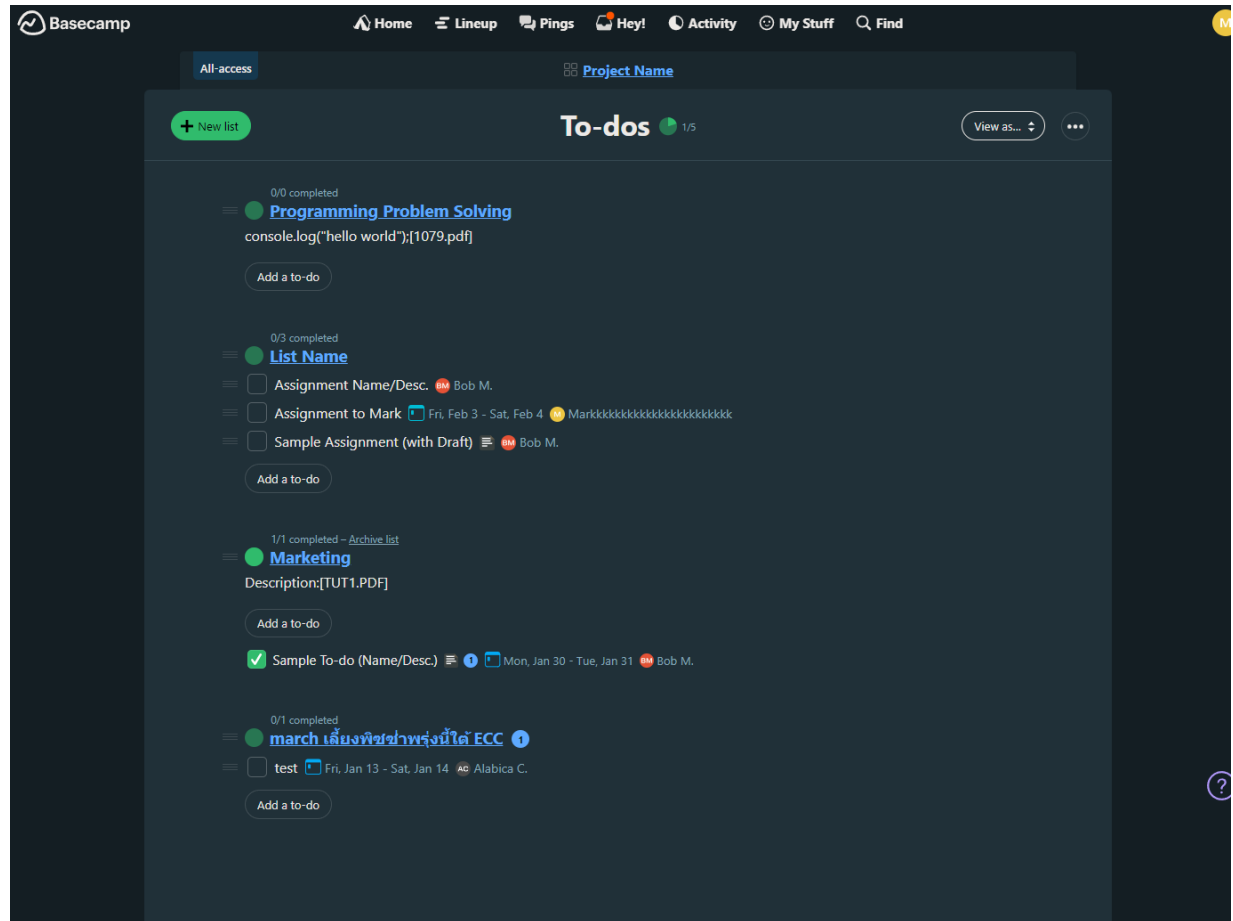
Basecamp Home Lineup Pings Hey! Activity My Stuff Find

M

All-access

Project Name

New list

To-dos 1/5

View as...

0/0 completed
Programming Problem Solving
console.log("hello world");[1079.pdf]

Add a to-do

0/3 completed
List Name
Assignment Name/Desc. BM Bob M.
Assignment to Mark Fri, Feb 3 - Sat, Feb 4 M Markkkkkkkkkkkkkkkkkkkkkkk
Sample Assignment (with Draft) BM Bob M.

Add a to-do

1/1 completed – Archive list
Marketing
Description:[TUT1.PDF]

Add a to-do

Sample To-do (Name/Desc.) 1 Mon, Jan 30 - Tue, Jan 31 BM Bob M.

0/1 completed
march เลี้ยงพิซซ่าพรุ่งนี้ใต้ ECC 1
test Fri, Jan 13 - Sat, Jan 14 AC Alabica C.

Add a to-do

?